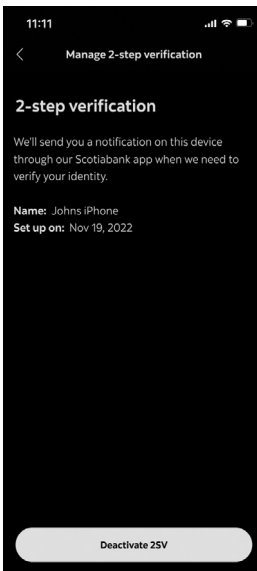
11:11

<

Manage 2-step verification

2-step verification

We'll send you a notification on this device through our Scotiabank app when we need to verify your identity.

Name: Johns iPhone
Set up on: Nov 19, 2022

Deactivate 2SV